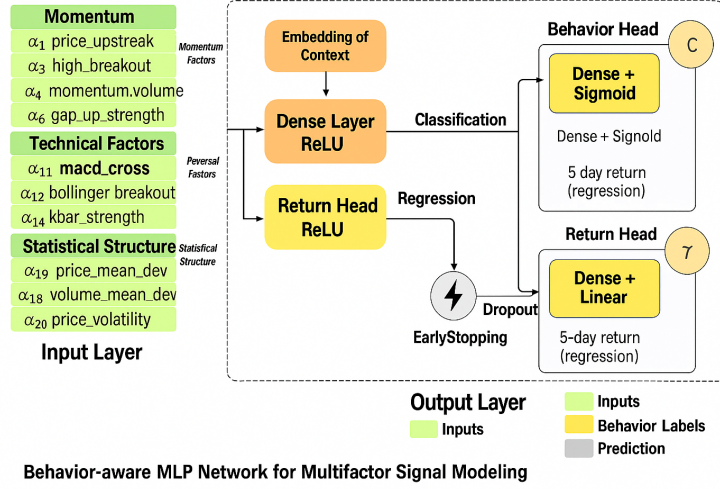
Momentum

$\alpha_1$ price_upstreak

$\alpha_3$ high_breakout

$\alpha_4$ momentum.volume

$\alpha_6$ gap_up_strength

Momentum Factors

Technical Factors

$\alpha_{11}$ macd_cross

$\alpha_{12}$ bollinger breakout

$\alpha_{14}$ kbar_strength

Peversal Factors

Statistical Structure

$\alpha_{19}$ price_mean_dev

$\alpha_{18}$ volume_mean_dev

$\alpha_{20}$ price_volatility

Statisfical Structure

Input Layer

Embedding of Context

Dense Layer ReLU

Classification

Return Head ReLU

Regression

EarlyStopping

Dropout

Behavior Head

C

Dense + Sigmoid

Dense + Signold

5 day return (regression)

Return Head

$\gamma$

Dense + Linear

5-day return (regression)

Output Layer

Inputs

Inputs

Behavior Labels

Prediction

Behavior-aware MLP Network for Multifactor Signal Modeling